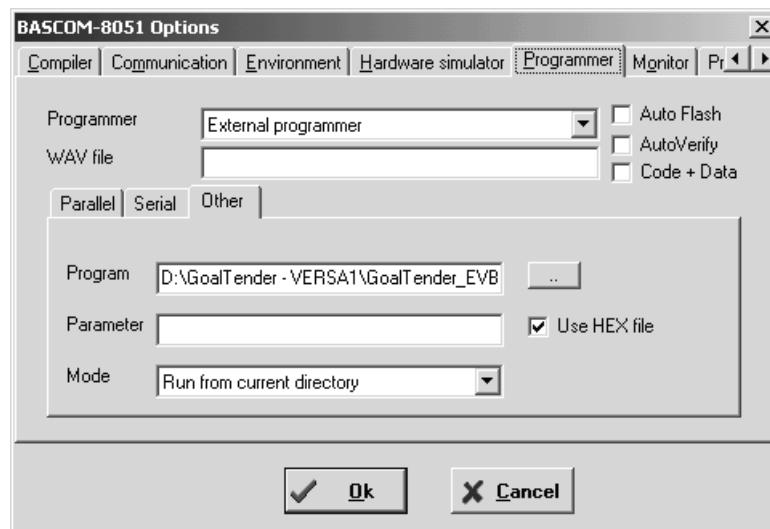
BASCOM-8051 Options

×

Compiler | Communication | Environment | Hardware simulator | Programmer | Monitor | Pr

Programmer External programmer

WAV file

Auto Flash

AutoVerify

Code + Data

Parallel | Serial | Other

Program D:\GoalTender - VERSA1\GoalTender_EVB ..

Parameter

Use HEX file

Mode Run from current directory

Ok

Cancel